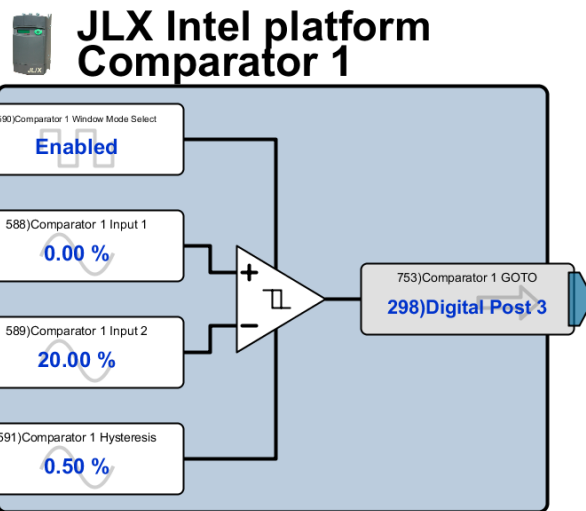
JLX Intel platform
Comparator 1

JLX

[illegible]90)Comparator 1 Window Mode Select
Enabled

588)Comparator 1 Input 1
0.00 %

589)Comparator 1 Input 2
20.00 %

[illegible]591)Comparator 1 Hysteresis
0.50 %

+
−

753)Comparator 1 GOTO
298)Digital Post 3